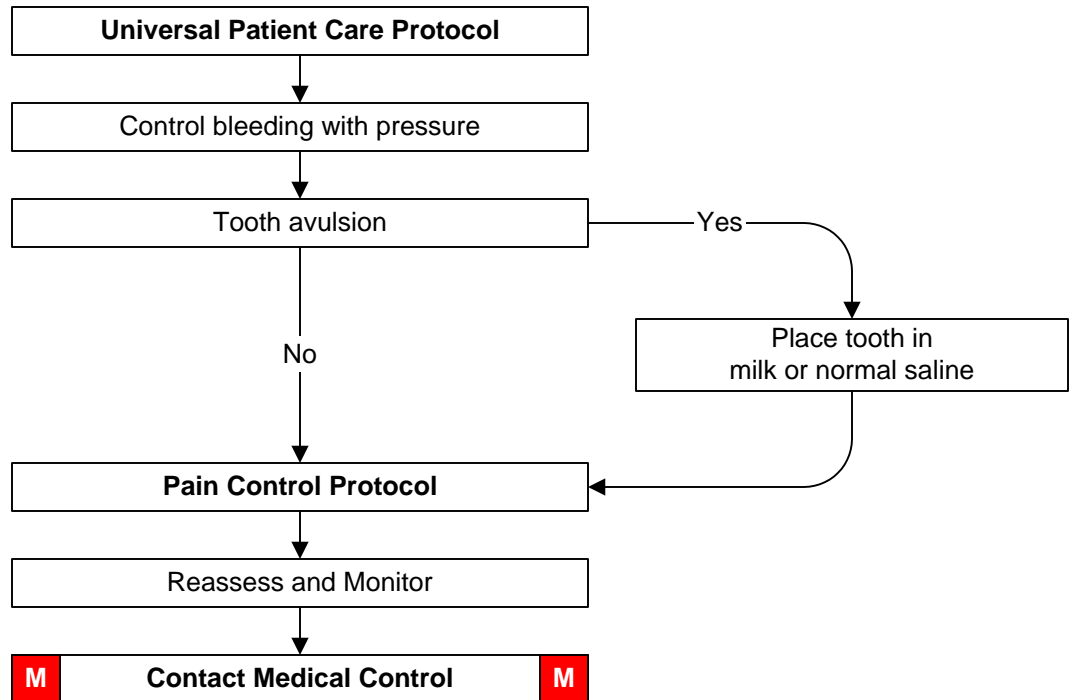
Universal Patient Care Protocol

Control bleeding with pressure

Tooth avulsion

Yes

Place tooth in milk or normal saline

No

Pain Control Protocol

Reassess and Monitor

M Contact Medical Control M